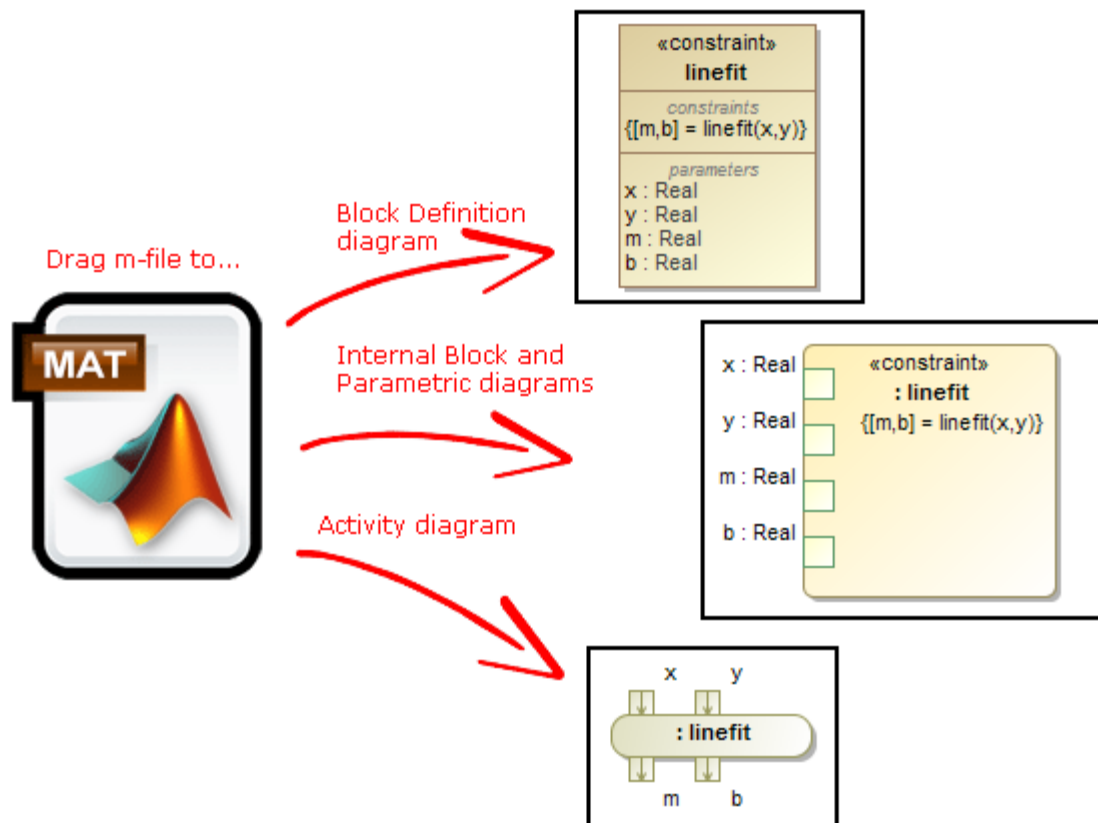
Drag m-file to...

MAT

Block Definition diagram

«constraint»
linefit

constraints
{[m,b] = linefit(x,y)}

parameters
x : Real
y : Real
m : Real
b : Real

Internal Block and Parametric diagrams

x : Real
y : Real
m : Real
b : Real

«constraint»
: linefit
{[m,b] = linefit(x,y)}

Activity diagram

x
y
: linefit
m
b